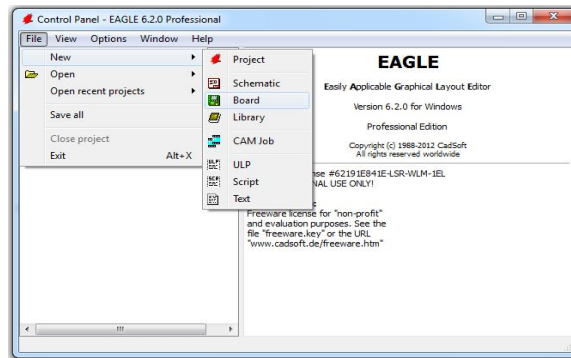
Control Panel - EAGLE 6.2.0 Professional

File View Options Window Help

New
Open
Open recent projects
Save all
Close project
Exit Alt+X

Project
Schematic
Board
Library
CAM Job
ULP
Script
Text

EAGLE

Easily Applicable Graphical Layout Editor

Version 6.2.0 for Windows

Professional Edition

Copyright (c) 1988-2012 CadSoft
All rights reserved worldwide

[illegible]nse #62191E841E-LSR-WLM-1EL
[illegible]NAL USE ONLY!

Freeware license for "non-profit" and evaluation purposes. See the file "freeware.key" or the URL "www.cadsoft.de/freeware.htm"